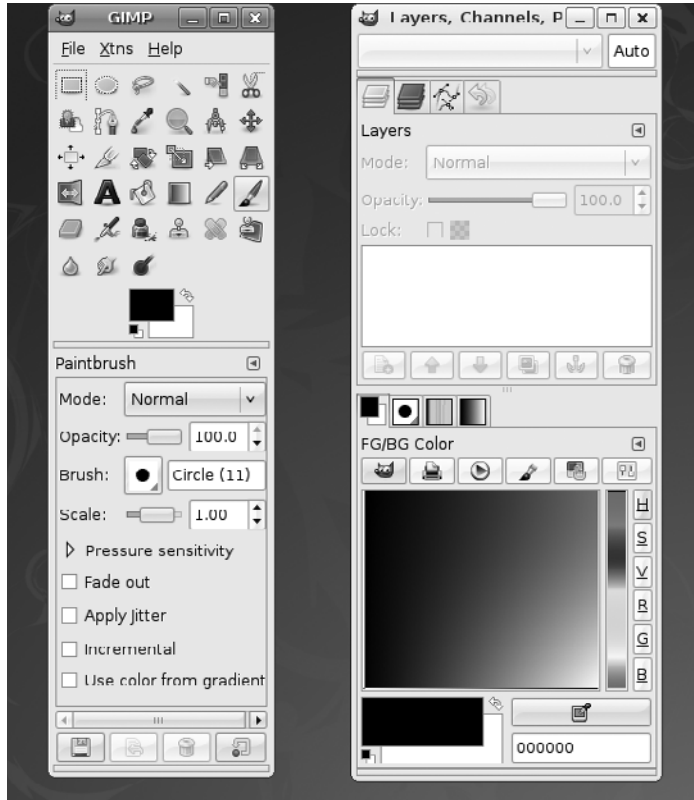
GIMP

File Xtns Help

Paintbrush

Mode: Normal

Opacity: 100.0

Brush: Circle (11)

Scale: 1.00

Pressure sensitivity

Fade out

Apply Jitter

Incremental

Use color from gradient

Layers, Channels, P

Auto

Layers

Mode: Normal

Opacity: 100.0

Lock:

FG/BG Color

H

S

V

R

G

B

000000